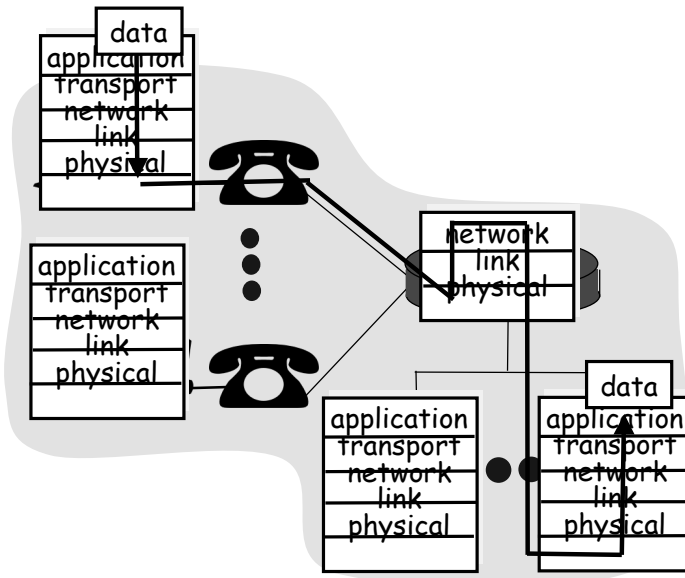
data
application
transport
network
link
physical

application
transport
network
link
physical

network
link
physical

data
application
transport
network
link
physical

application
transport
network
link
physical